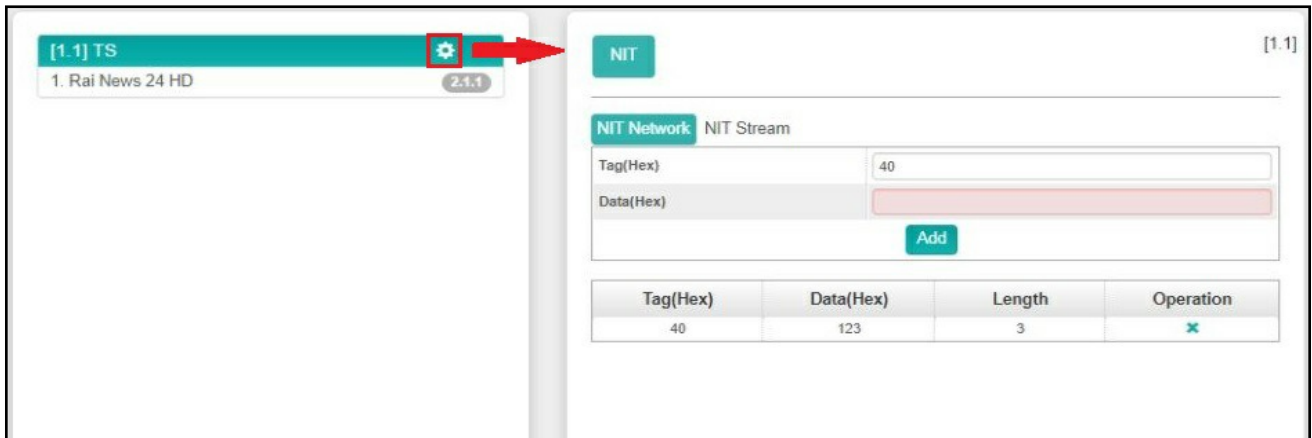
[1.1] TS
1. Rai News 24 HD 2.1.1

NIT

[1.1]

NIT Network NIT Stream

| Tag(Hex) | 40 |
|---|---|
| Data(Hex) | |

Add

| Tag(Hex) | Data(Hex) | Length | Operation |
|---|---|---|---|
| 40 | 123 | 3 | × |